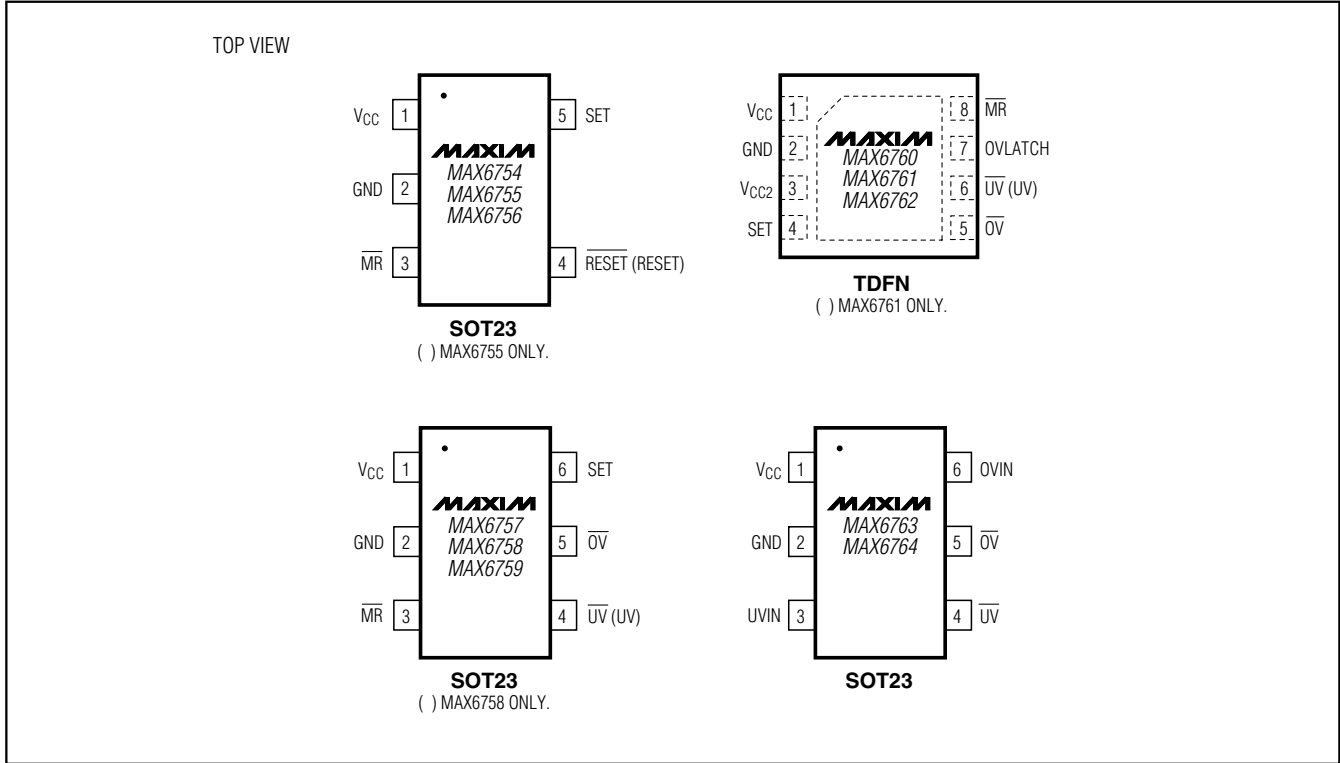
TOP VIEW

$V_{CC}$ 1
GND 2
$\overline{MR}$ 3
5 SET
4 $\overline{RESET}$ (RESET)
MAXIM
MAX6754
MAX6755
MAX6756
**SOT23**
( ) MAX6755 ONLY.

$V_{CC}$ 1
GND 2
$V_{CC2}$ 3
SET 4
8 $\overline{MR}$
7 OVLATCH
6 $\overline{UV}$ (UV)
5 $\overline{OV}$
MAXIM
MAX6760
MAX6761
MAX6762
**TDFN**
( ) MAX6761 ONLY.

$V_{CC}$ 1
GND 2
$\overline{MR}$ 3
6 SET
5 $\overline{OV}$
4 $\overline{UV}$ (UV)
MAXIM
MAX6757
MAX6758
MAX6759
**SOT23**
( ) MAX6758 ONLY.

$V_{CC}$ 1
GND 2
UVIN 3
6 OVIN
5 $\overline{OV}$
4 $\overline{UV}$
MAXIM
MAX6763
MAX6764
**SOT23**